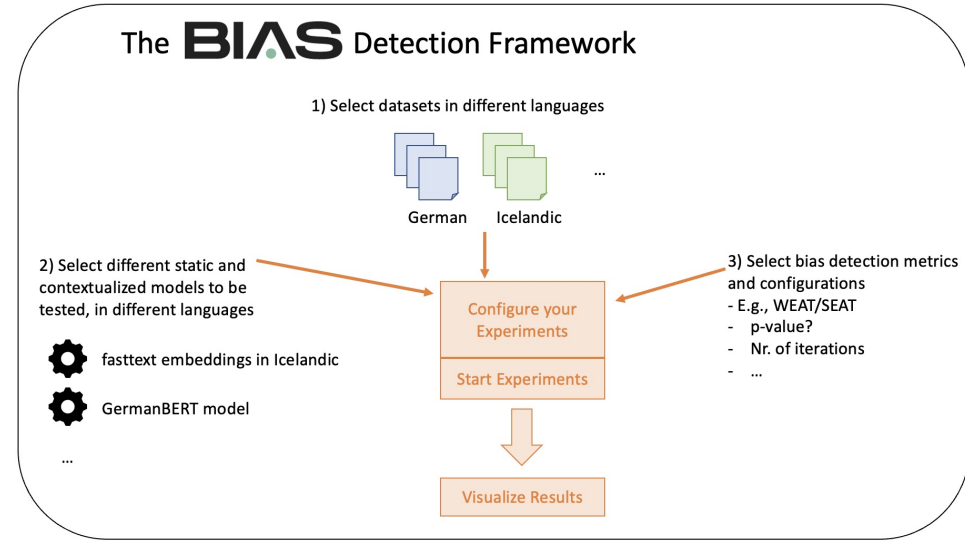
The BIAS Detection Framework

1) Select datasets in different languages

German Icelandic …

2) Select different static and contextualized models to be tested, in different languages

fasttext embeddings in Icelandic

GermanBERT model

…

Configure your Experiments

Start Experiments

Visualize Results

3) Select bias detection metrics and configurations
- E.g., WEAT/SEAT
- p-value?
- Nr. of iterations
- …